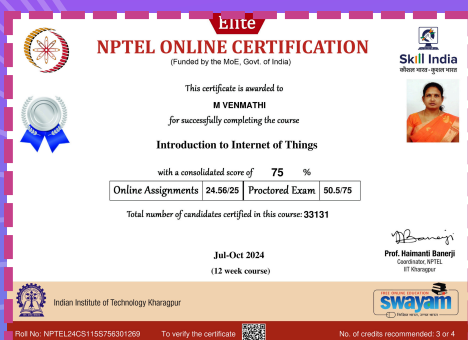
Elite

NPTEL ONLINE CERTIFICATION

(Funded by the MoE, Govt. of India)

Skill India
कौशल भारत - कुशल भारत

This certificate is awarded to

M VENMATHI

for successfully completing the course

Introduction to Internet of Things

with a consolidated score of 75 %

| Online Assignments | 24.56/25 | Proctored Exam | 50.5/75 |
|---|---|---|---|

Total number of candidates certified in this course: 33131

Jul-Oct 2024

(12 week course)

Prof. Haimanti Banerji
Coordinator, NPTEL
IIT Kharagpur

Indian Institute of Technology Kharagpur

FREE ONLINE EDUCATION
swayam

Roll No: NPTEL24CS115S756301269 To verify the certificate No. of credits recommended: 3 or 4